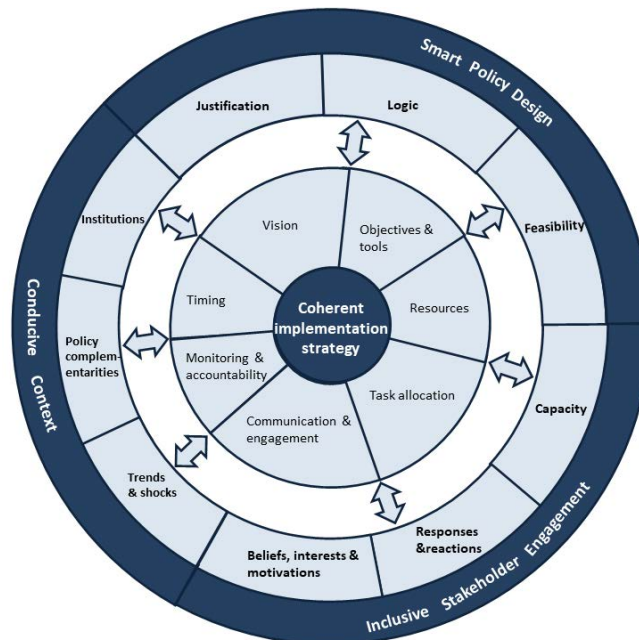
Smart Policy Design

Justification

Logic

Institutions

Feasibility

Conducive Context

Policy complementarities

Capacity

Trends & shocks

Beliefs, interests & motivations

Responses &reactions

Inclusive Stakeholder Engagement

Vision

Objectives & tools

Timing

Resources

Coherent implementation strategy

Monitoring & accountability

Task allocation

Communication & engagement